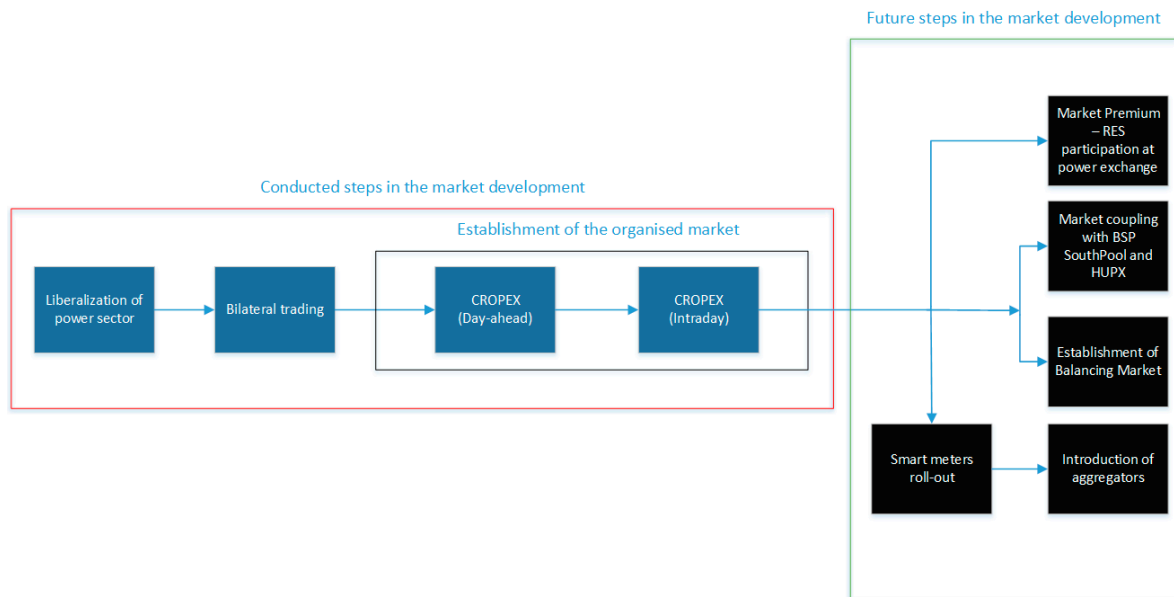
Future steps in the market development

Conducted steps in the market development

Establishment of the organised market

Liberalization of power sector

Bilateral trading

CROPEX (Day-ahead)

CROPEX (Intraday)

Market Premium – RES participation at power exchange

Market coupling with BSP SouthPool and HUPX

Establishment of Balancing Market

Smart meters roll-out

Introduction of aggregators